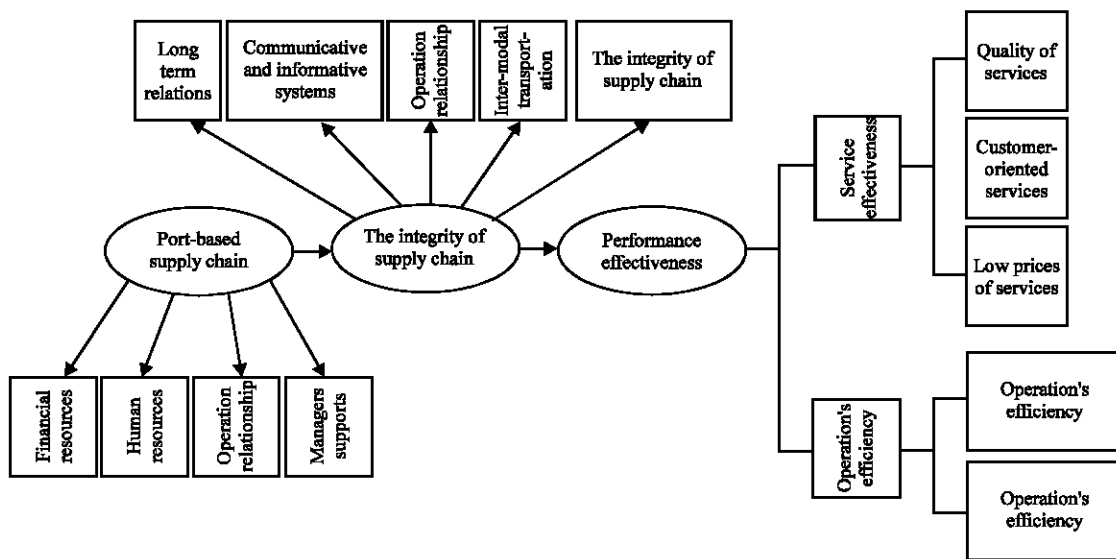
Long term relations

Communicative and informative systems

Operation relationship

Inter-modal transportation

The integrity of supply chain

Port-based supply chain

The integrity of supply chain

Performance effectiveness

Service effectiveness

Quality of services

Customer-oriented services

Low prices of services

Financial resources

Human resources

Operation relationship

Managers supports

Operation's efficiency

Operation's efficiency

Operation's efficiency